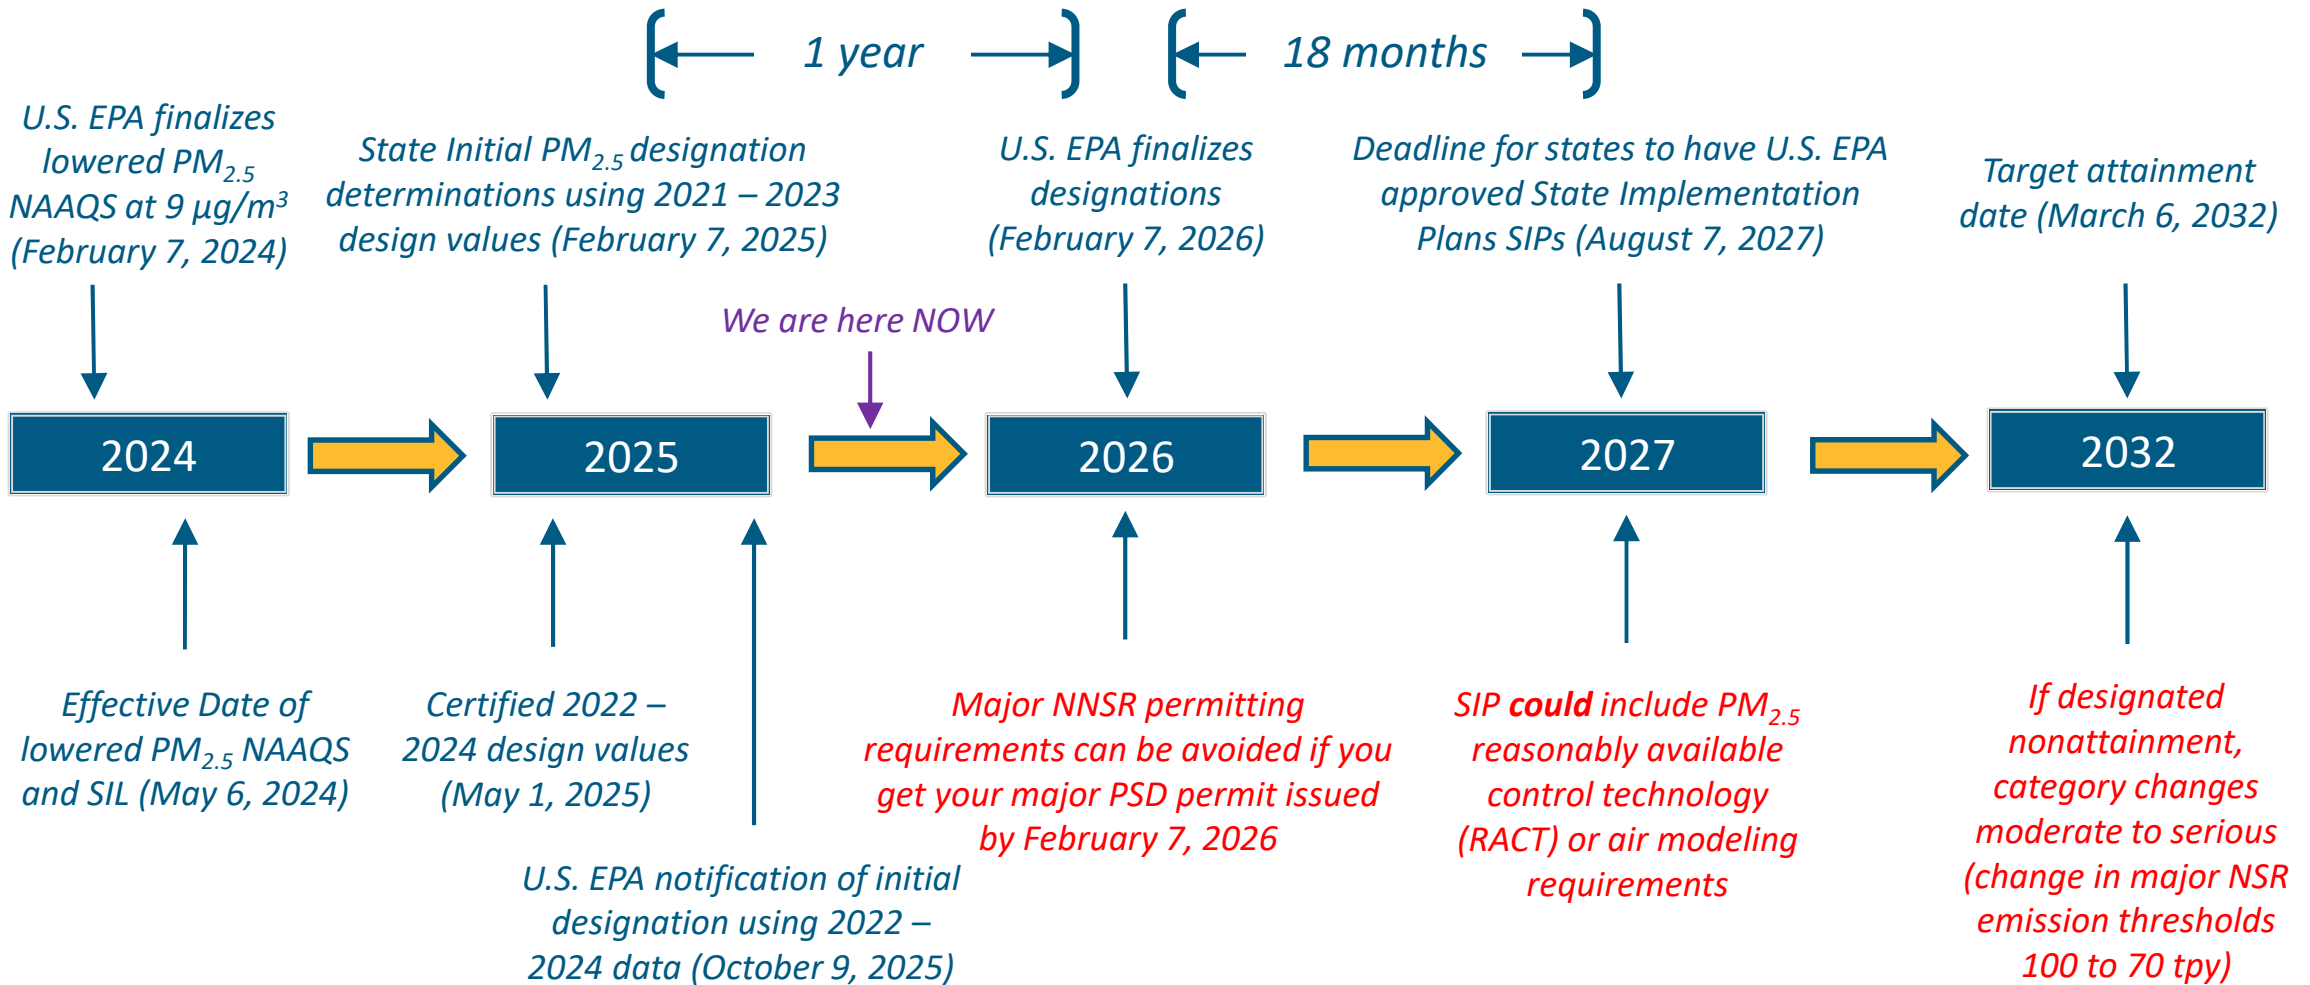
1 year

18 months

U.S. EPA finalizes lowered $PM_{2.5}$ NAAQS at 9 µg/m$^3$ (February 7, 2024)

State Initial $PM_{2.5}$ designation determinations using 2021 – 2023 design values (February 7, 2025)

U.S. EPA finalizes designations (February 7, 2026)

Deadline for states to have U.S. EPA approved State Implementation Plans SIPs (August 7, 2027)

Target attainment date (March 6, 2032)

We are here NOW

2024

2025

2026

2027

2032

Effective Date of lowered $PM_{2.5}$ NAAQS and SIL (May 6, 2024)

Certified 2022 – 2024 design values (May 1, 2025)

U.S. EPA notification of initial designation using 2022 – 2024 data (October 9, 2025)

Major NNSR permitting requirements can be avoided if you get your major PSD permit issued by February 7, 2026

SIP **could** include $PM_{2.5}$ reasonably available control technology (RACT) or air modeling requirements

If designated nonattainment, category changes moderate to serious (change in major NSR emission thresholds 100 to 70 tpy)